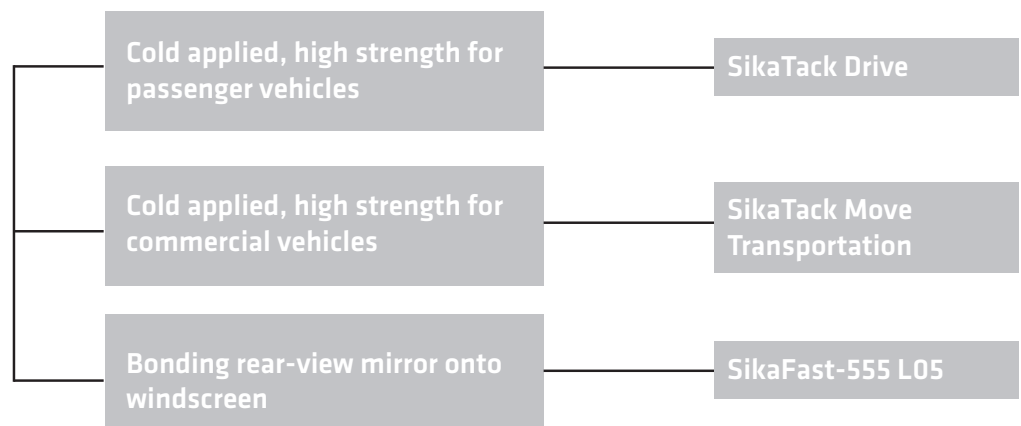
Cold applied, high strength for passenger vehicles

SikaTack Drive

Cold applied, high strength for commercial vehicles

SikaTack Move Transportation

Bonding rear-view mirror onto windscreen

SikaFast-555 L05